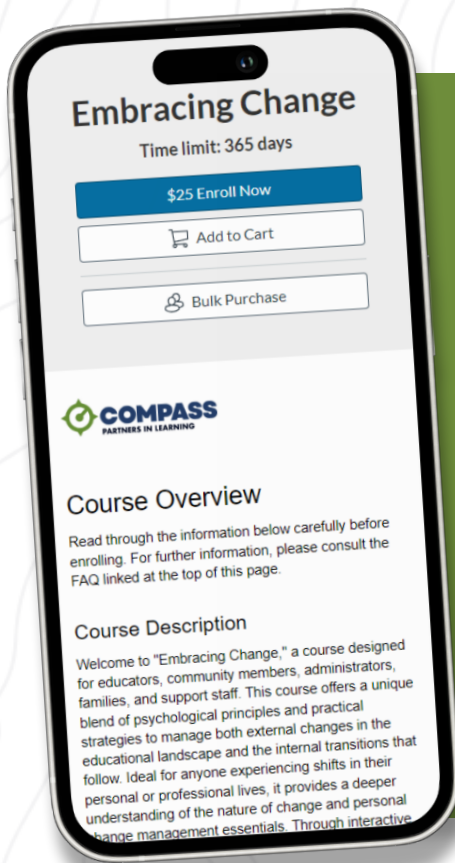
Embracing Change

Time limit: 365 days

$25 Enroll Now

Add to Cart

Bulk Purchase

COMPASS
PARTNERS IN LEARNING

Course Overview

Read through the information below carefully before enrolling. For further information, please consult the FAQ linked at the top of this page.

Course Description

Welcome to "Embracing Change," a course designed for educators, community members, administrators, families, and support staff. This course offers a unique blend of psychological principles and practical strategies to manage both external changes in the educational landscape and the internal transitions that follow. Ideal for anyone experiencing shifts in their personal or professional lives, it provides a deeper understanding of the nature of change and personal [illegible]hange management essentials. Through interactive